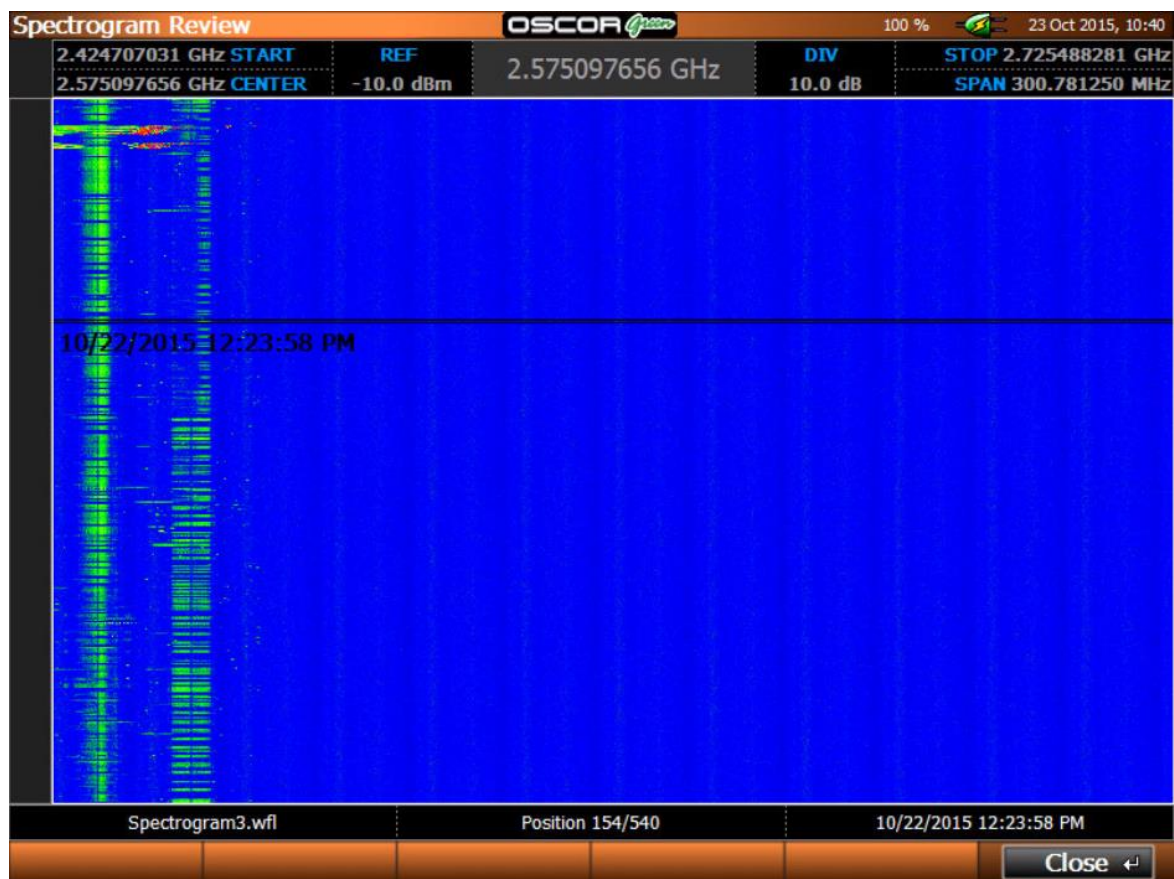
Spectrogram Review
OSCOR Green
100 % 23 Oct 2015, 10:40

2.424707031 GHz START
2.575097656 GHz CENTER
REF
-10.0 dBm
2.575097656 GHz
DIV
10.0 dB
STOP 2.725488281 GHz
SPAN 300.781250 MHz

10/22/2015 12:23:58 PM

Spectrogram3.wfl
Position 154/540
10/22/2015 12:23:58 PM

Close ↵